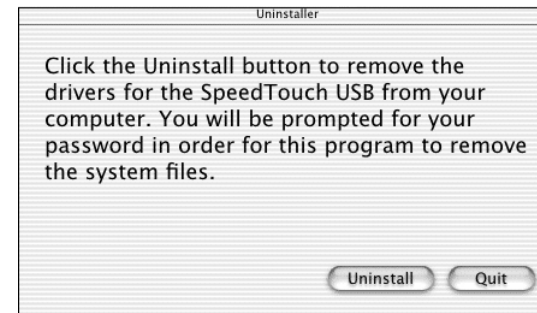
Uninstaller

Click the Uninstall button to remove the drivers for the SpeedTouch USB from your computer. You will be prompted for your password in order for this program to remove the system files.

Uninstall

Quit